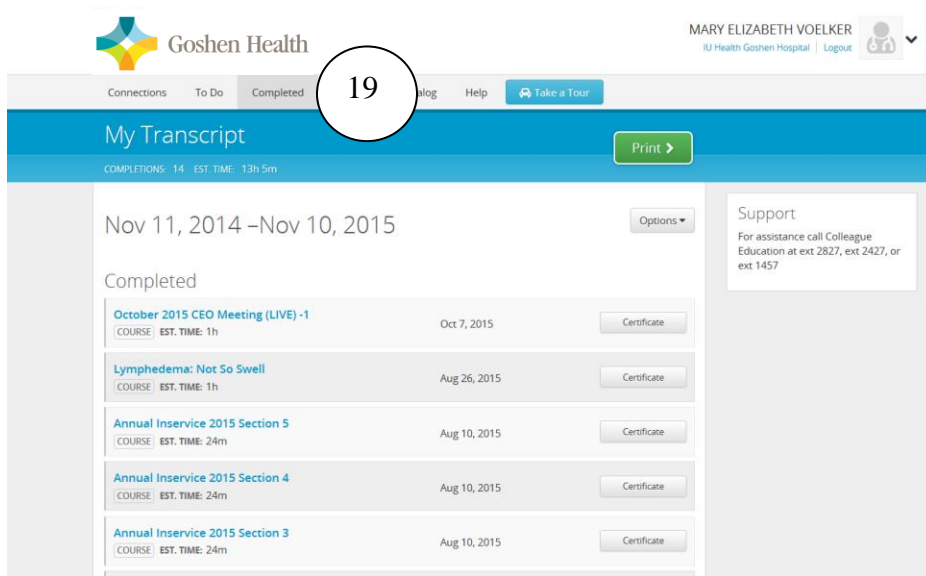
Goshen Health

MARY ELIZABETH VOELKER
IU Health Goshen Hospital | Logout

Connections To Do Completed 19 alog Help Take a Tour

My Transcript

COMPLETIONS: 14 EST. TIME: 13h 5m

Print >

Nov 11, 2014 –Nov 10, 2015

Options ▾

Completed

October 2015 CEO Meeting (LIVE) -1
COURSE EST. TIME: 1h
Oct 7, 2015
Certificate

Lymphedema: Not So Swell
COURSE EST. TIME: 1h
Aug 26, 2015
Certificate

Annual Inservice 2015 Section 5
COURSE EST. TIME: 24m
Aug 10, 2015
Certificate

Annual Inservice 2015 Section 4
COURSE EST. TIME: 24m
Aug 10, 2015
Certificate

Annual Inservice 2015 Section 3
COURSE EST. TIME: 24m
Aug 10, 2015
Certificate

Support
For assistance call Colleague Education at ext 2827, ext 2427, or ext 1457